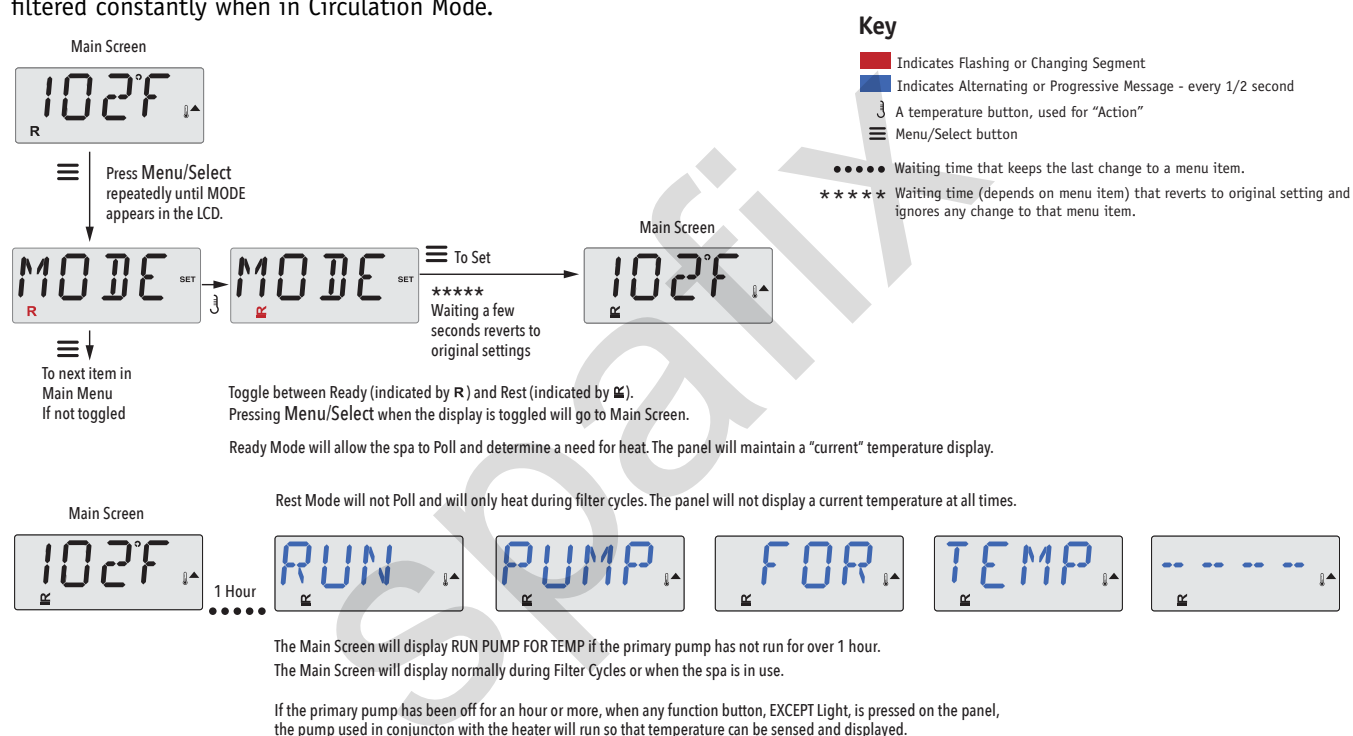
filtered constantly when in Circulation Mode.

Key

Indicates Flashing or Changing Segment

Indicates Alternating or Progressive Message - every 1/2 second

A temperature button, used for "Action"

Menu/Select button

●●●●● Waiting time that keeps the last change to a menu item.

★★★★★ Waiting time (depends on menu item) that reverts to original setting and ignores any change to that menu item.

Main Screen

102°F

R

Press Menu/Select repeatedly until MODE appears in the LCD.

MODE SET

R

MODE SET

To Set

★★★★★
Waiting a few seconds reverts to original settings

Main Screen

102°F

To next item in Main Menu If not toggled

Toggle between Ready (indicated by R) and Rest (indicated by ). Pressing Menu/Select when the display is toggled will go to Main Screen.

Ready Mode will allow the spa to Poll and determine a need for heat. The panel will maintain a "current" temperature display.

Rest Mode will not Poll and will only heat during filter cycles. The panel will not display a current temperature at all times.

Main Screen

102F

1 Hour
●●●●●

RUN

PUMP

FOR

TEMP

-- -- -- --

The Main Screen will display RUN PUMP FOR TEMP if the primary pump has not run for over 1 hour.
The Main Screen will display normally during Filter Cycles or when the spa is in use.

If the primary pump has been off for an hour or more, when any function button, EXCEPT Light, is pressed on the panel, the pump used in conjuncton with the heater will run so that temperature can be sensed and displayed.

spaflx